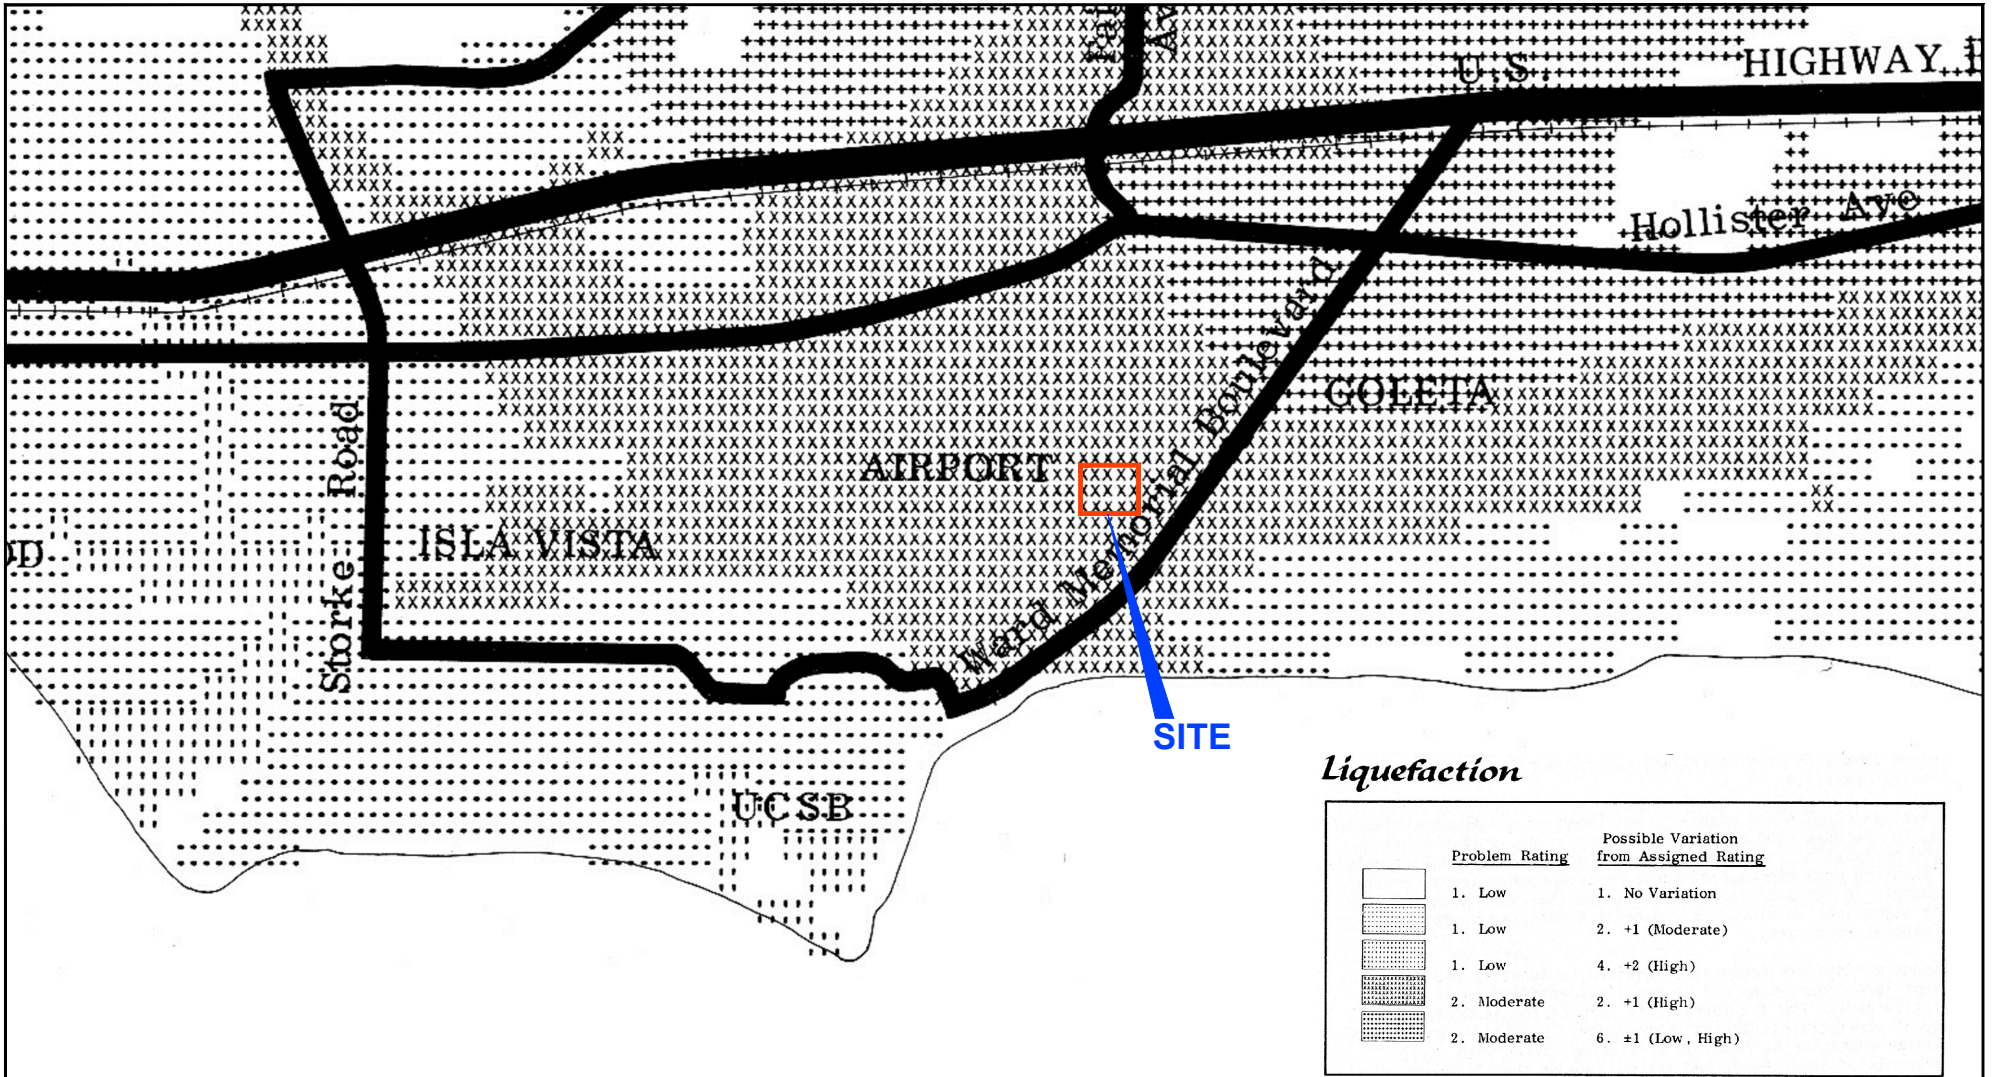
Fai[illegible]
Av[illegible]

U.S. HIGHWAY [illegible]

Hollister Ave

GOLETA

Ward Memorial Boulevard

AIRPORT

Storke Road

ISLA VISTA

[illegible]D

UCSB

SITE

Liquefaction

| | Problem Rating | Possible Variation from Assigned Rating |
|---|---|---|
| | 1. Low | 1. No Variation |
| | 1. Low | 2. +1 (Moderate) |
| | 1. Low | 4. +2 (High) |
| | 2. Moderate | 2. +1 (High) |
| | 2. Moderate | 6. ±1 (Low, High) |